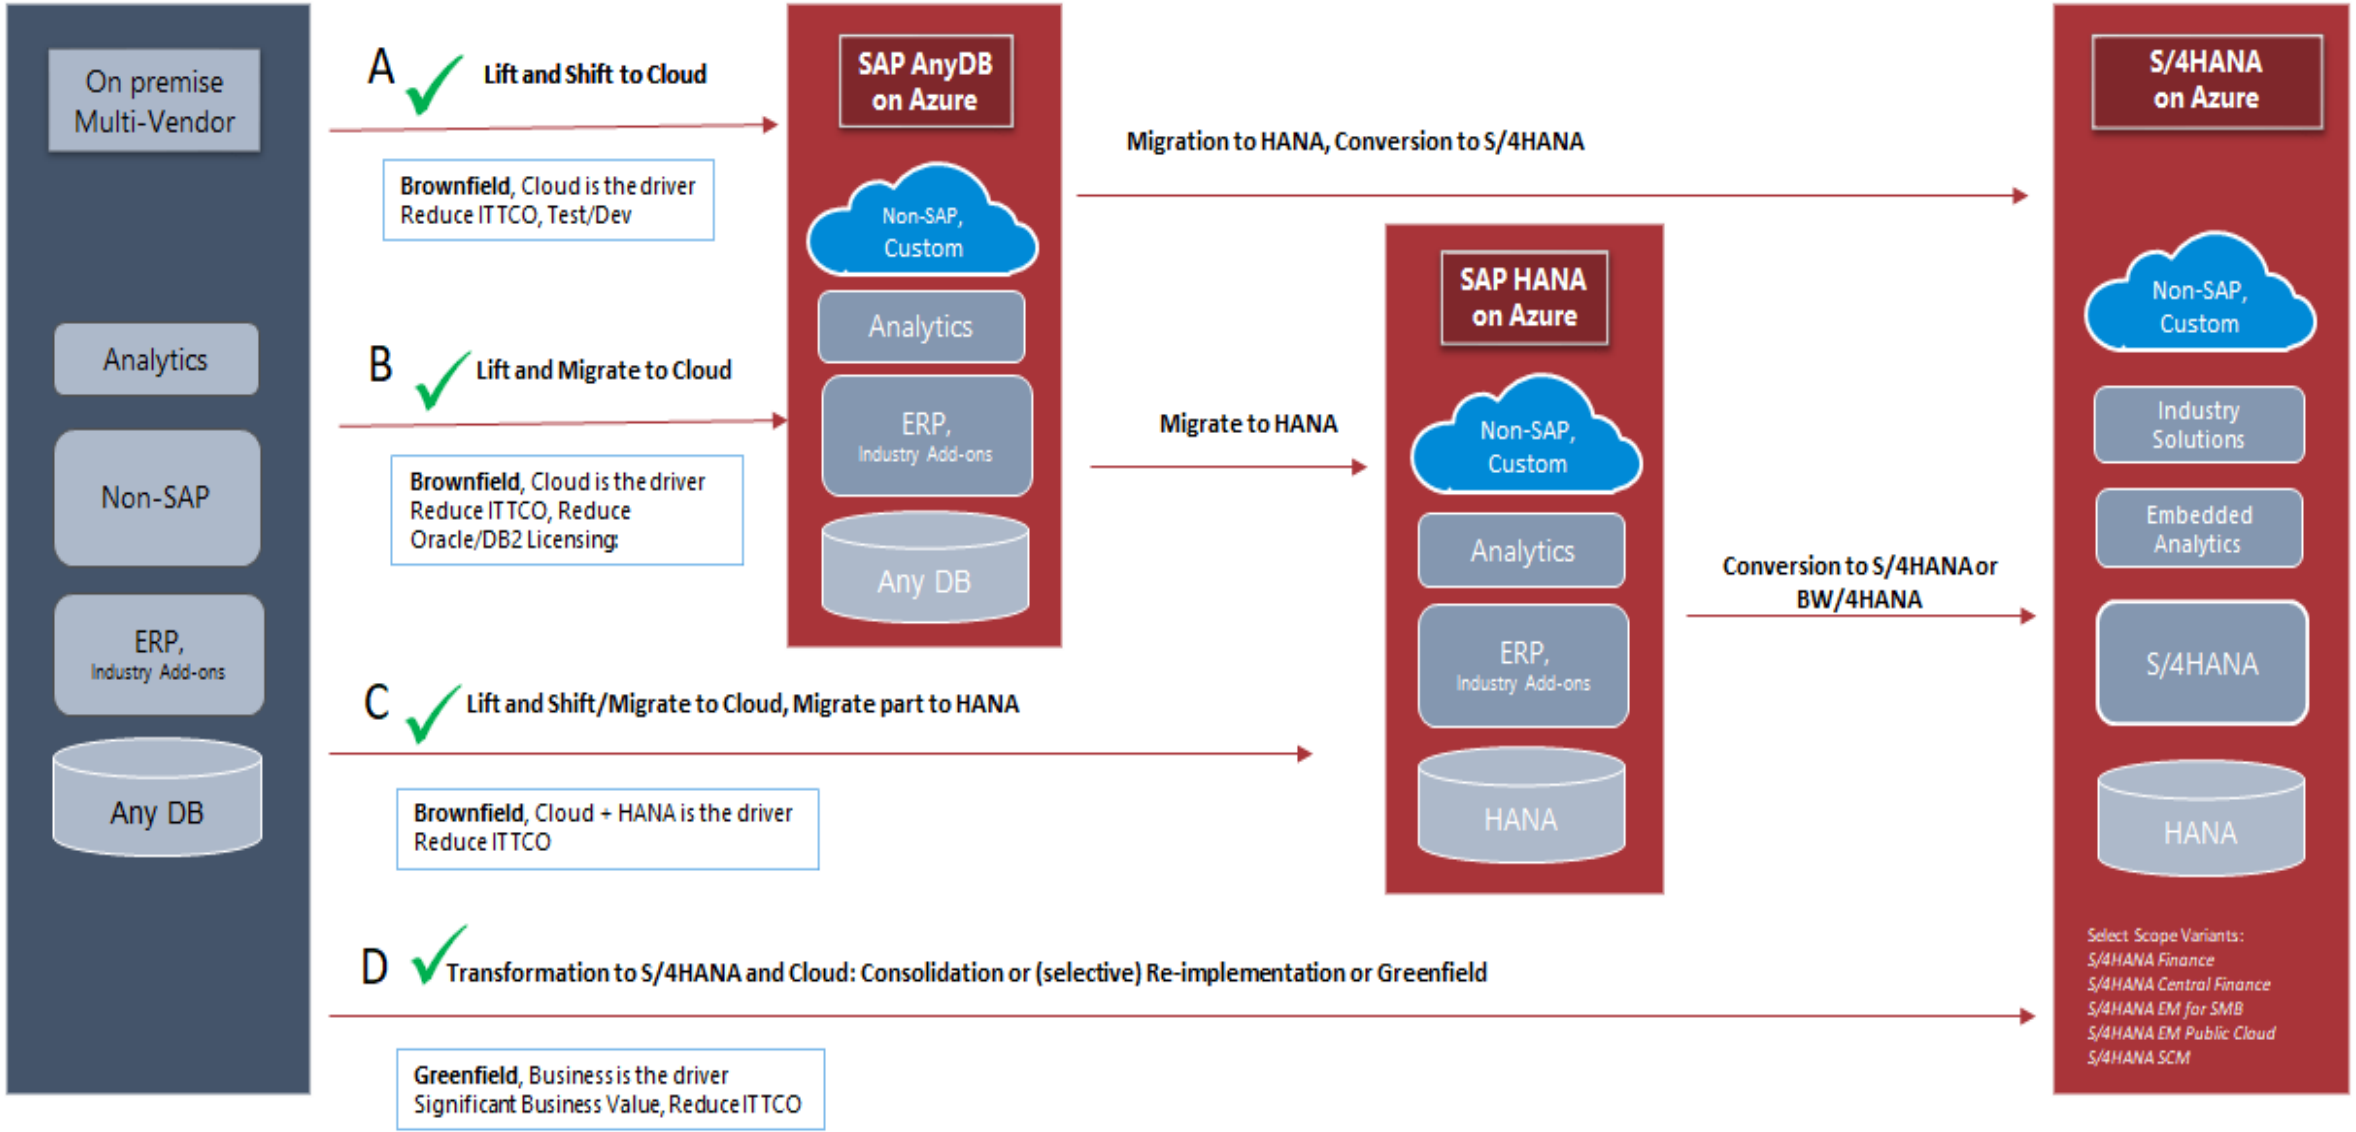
On premise Multi-Vendor

Analytics

Non-SAP

ERP, Industry Add-ons

Any DB

A Lift and Shift to Cloud

Brownfield, Cloud is the driver
Reduce IT TCO, Test/Dev

B Lift and Migrate to Cloud

Brownfield, Cloud is the driver
Reduce IT TCO, Reduce Oracle/DB2 Licensing

C Lift and Shift/Migrate to Cloud, Migrate part to HANA

Brownfield, Cloud + HANA is the driver
Reduce IT TCO

D Transformation to S/4HANA and Cloud: Consolidation or (selective) Re-implementation or Greenfield

Greenfield, Business is the driver
Significant Business Value, Reduce IT TCO

SAP AnyDB on Azure

Non-SAP, Custom

Analytics

ERP, Industry Add-ons

Any DB

Migration to HANA, Conversion to S/4HANA

Migrate to HANA

SAP HANA on Azure

Non-SAP, Custom

Analytics

ERP, Industry Add-ons

HANA

Conversion to S/4HANA or BW/4HANA

S/4HANA on Azure

Non-SAP, Custom

Industry Solutions

Embedded Analytics

S/4HANA

HANA

Select Scope Variants:
S/4HANA Finance
S/4HANA Central Finance
S/4HANA EM for SMB
S/4HANA EM Public Cloud
S/4HANA SCM